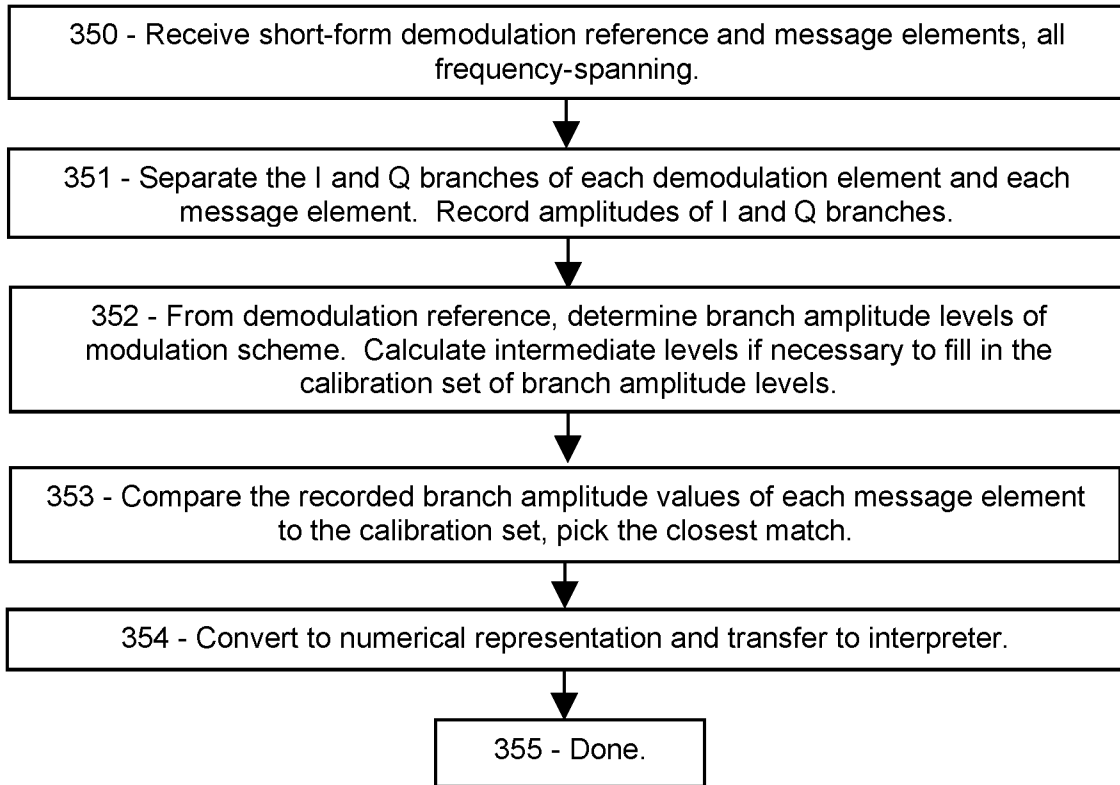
350 - Receive short-form demodulation reference and message elements, all frequency-spanning.

351 - Separate the I and Q branches of each demodulation element and each message element. Record amplitudes of I and Q branches.

352 - From demodulation reference, determine branch amplitude levels of modulation scheme. Calculate intermediate levels if necessary to fill in the calibration set of branch amplitude levels.

353 - Compare the recorded branch amplitude values of each message element to the calibration set, pick the closest match.

354 - Convert to numerical representation and transfer to interpreter.

355 - Done.